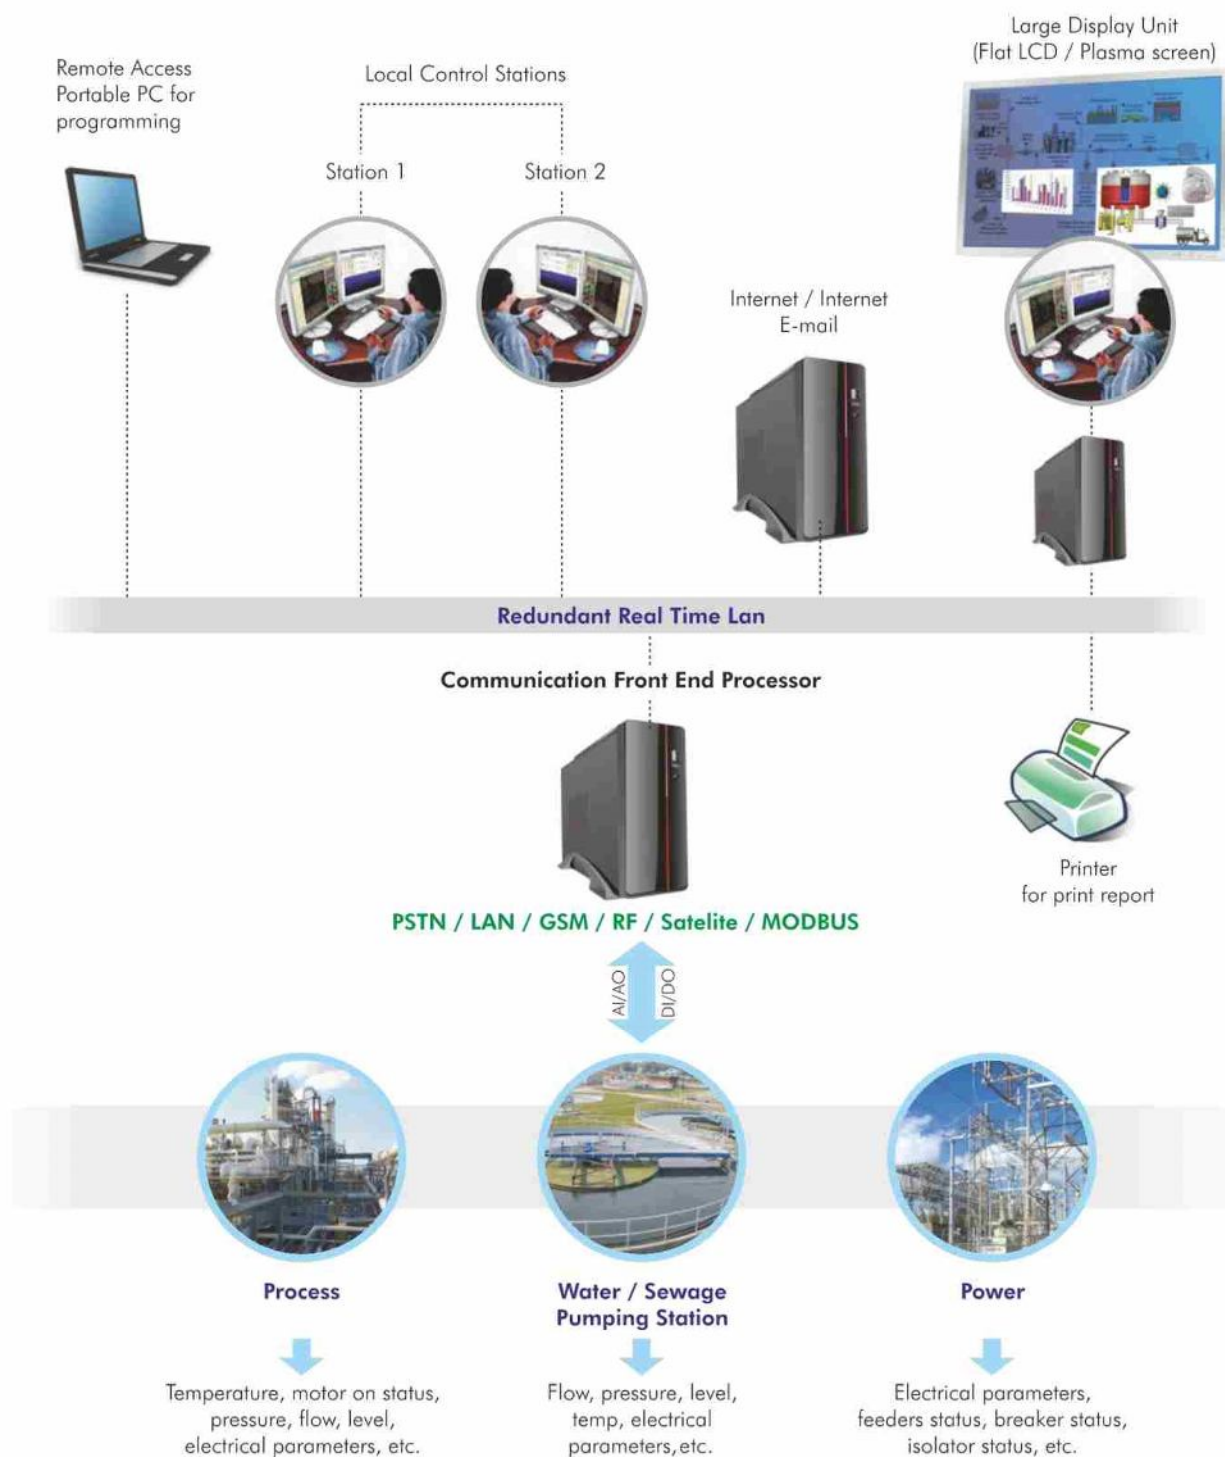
Remote Access
Portable PC for
programming

Local Control Stations

Station 1

Station 2

Large Display Unit
(Flat LCD / Plasma screen)

Internet / Internet
E-mail

Redundant Real Time Lan

Communication Front End Processor

Printer
for print report

PSTN / LAN / GSM / RF / Satelite / MODBUS

AI/AO

DI/DO

Process

Temperature, motor on status, pressure, flow, level, electrical parameters, etc.

Water / Sewage
Pumping Station

Flow, pressure, level, temp, electrical parameters,etc.

Power

Electrical parameters, feeders status, breaker status, isolator status, etc.